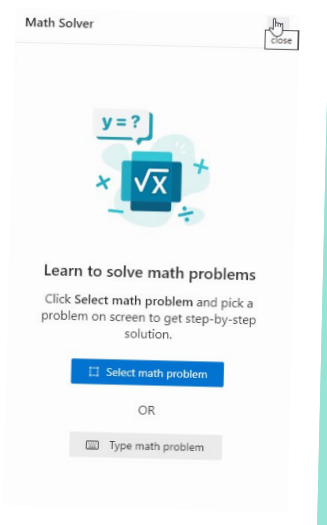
Math Solver

Close

y = ?

$\sqrt{x}$

+

×

−

÷

Learn to solve math problems

Click Select math problem and pick a problem on screen to get step-by-step solution.

Select math problem

OR

Type math problem